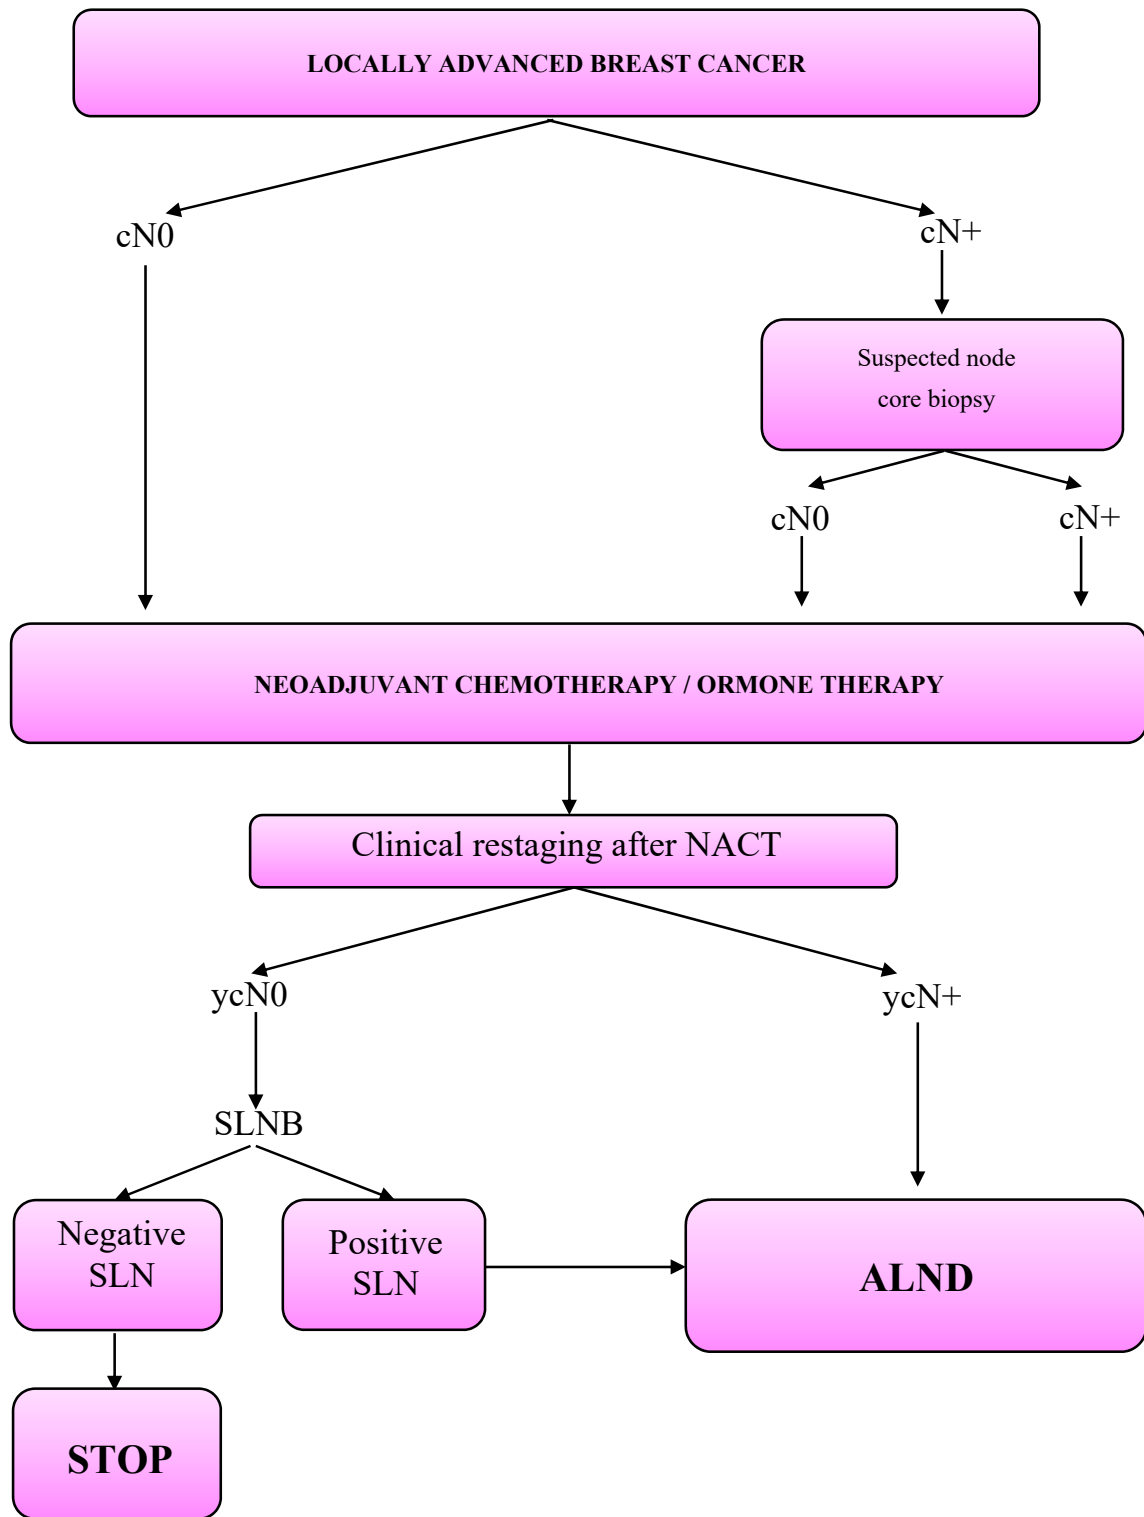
LOCALLY ADVANCED BREAST CANCER

cN0

cN+

Suspected node core biopsy

cN0

cN+

NEOADJUVANT CHEMOTHERAPY / ORMONE THERAPY

Clinical restaging after NACT

ycN0

ycN+

SLNB

Negative SLN

Positive SLN

ALND

STOP